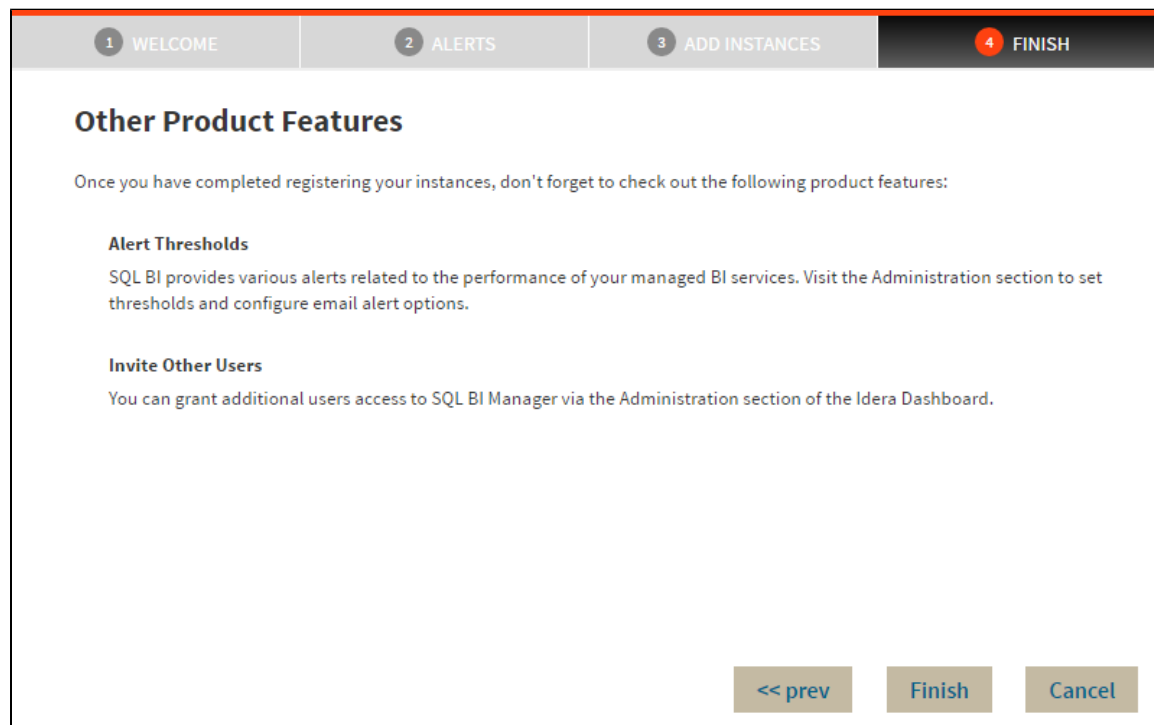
1 WELCOME 2 ALERTS 3 ADD INSTANCES 4 FINISH

Other Product Features

Once you have completed registering your instances, don't forget to check out the following product features:

Alert Thresholds

SQL BI provides various alerts related to the performance of your managed BI services. Visit the Administration section to set thresholds and configure email alert options.

Invite Other Users

You can grant additional users access to SQL BI Manager via the Administration section of the Idera Dashboard.

<< prev Finish Cancel